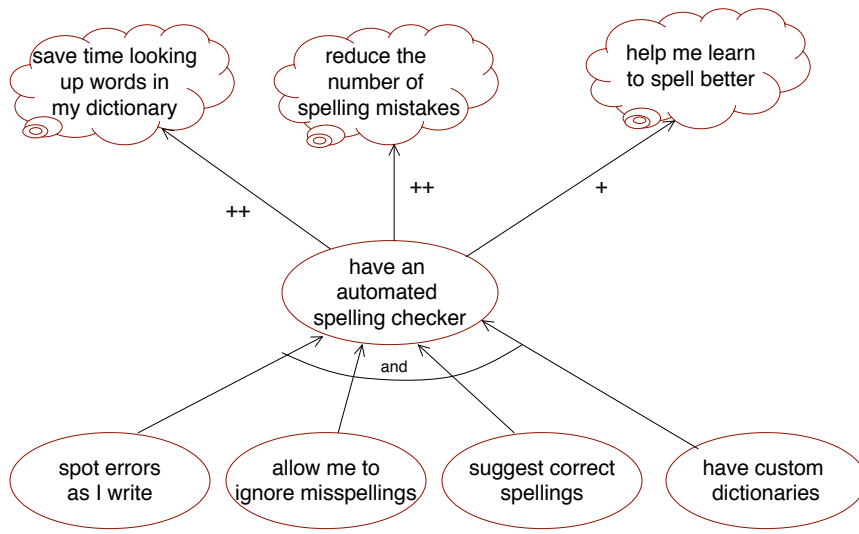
save time looking up words in my dictionary

reduce the number of spelling mistakes

help me learn to spell better

++

++

+

have an automated spelling checker

and

spot errors as I write

allow me to ignore misspellings

suggest correct spellings

have custom dictionaries